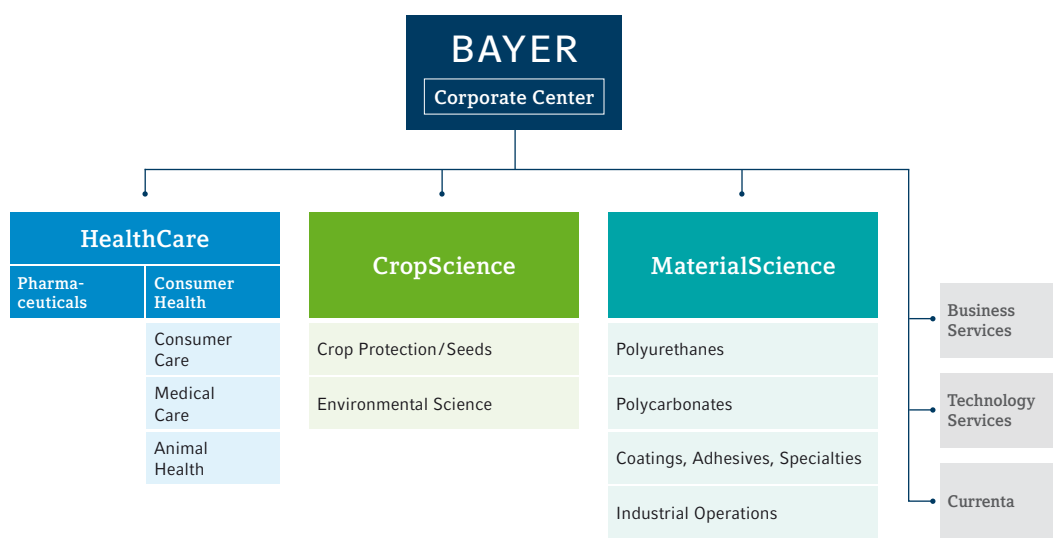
BAYER
Corporate Center

HealthCare

Pharmaceuticals

Consumer Health

Consumer Care

Medical Care

Animal Health

CropScience

Crop Protection/Seeds

Environmental Science

MaterialScience

Polyurethanes

Polycarbonates

Coatings, Adhesives, Specialties

Industrial Operations

Business Services

Technology Services

Currenta